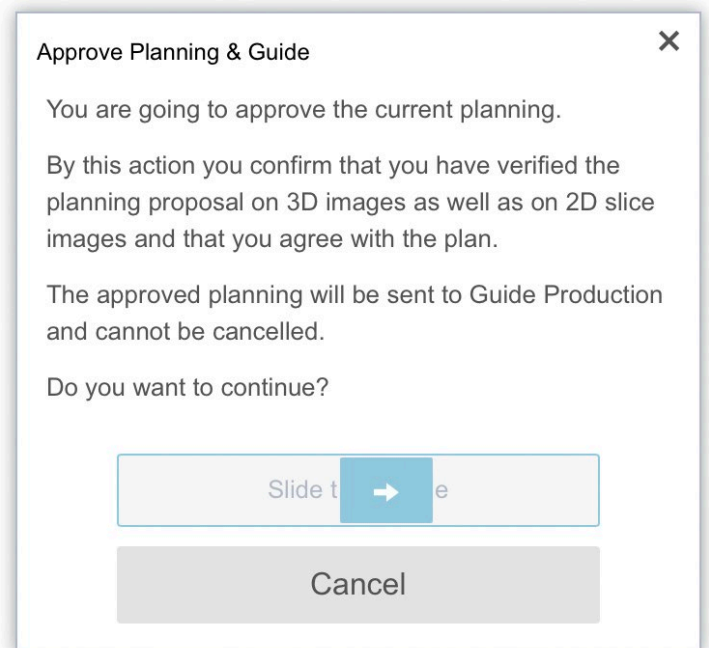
Approve Planning & Guide

×

You are going to approve the current planning.

By this action you confirm that you have verified the planning proposal on 3D images as well as on 2D slice images and that you agree with the plan.

The approved planning will be sent to Guide Production and cannot be cancelled.

Do you want to continue?

Slide t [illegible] e

Cancel